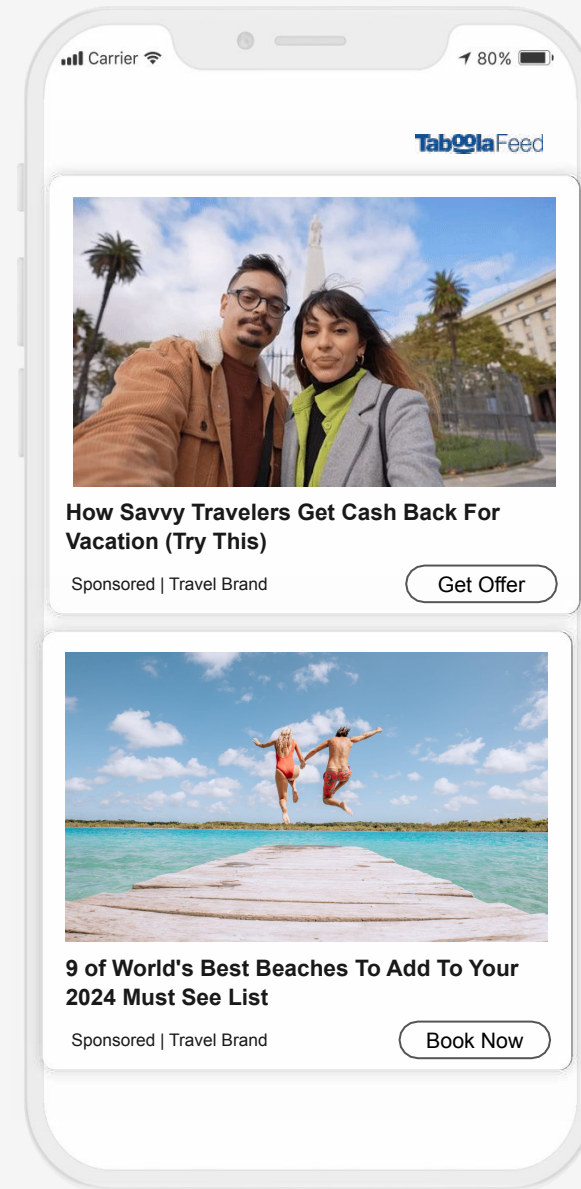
Carrier
80%

TaboolaFeed

How Savvy Travelers Get Cash Back For Vacation (Try This)

Sponsored | Travel Brand

Get Offer

9 of World's Best Beaches To Add To Your 2024 Must See List

Sponsored | Travel Brand

Book Now